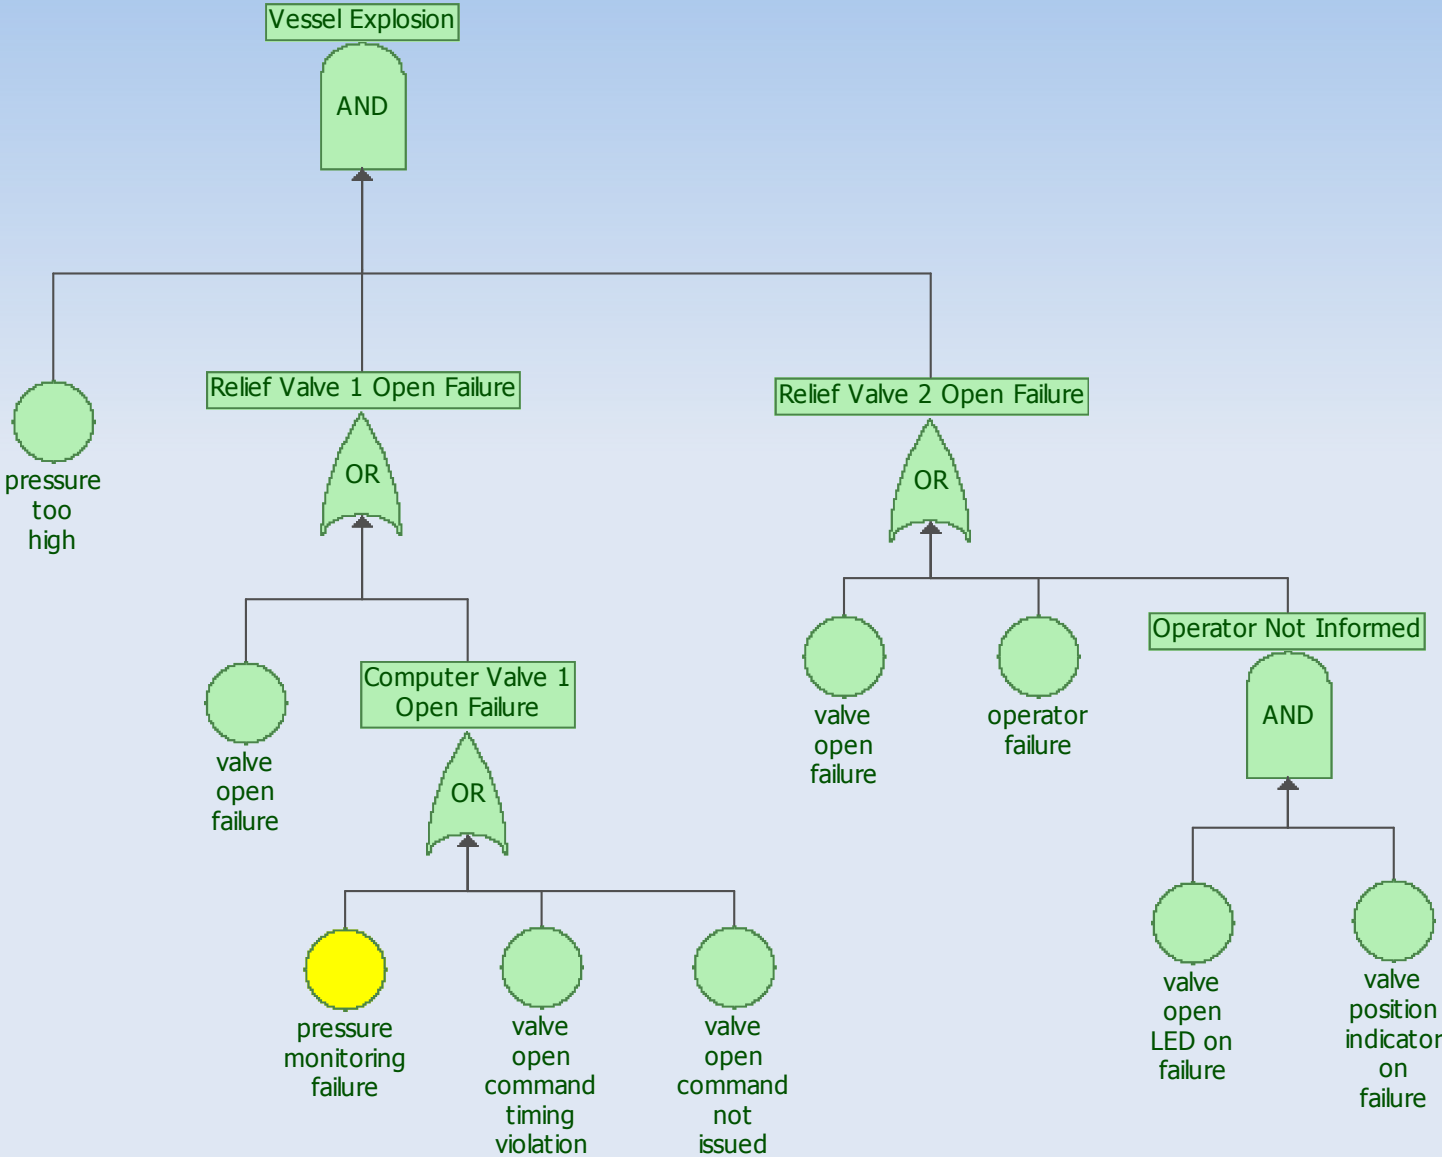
Vessel Explosion

AND

pressure too high

Relief Valve 1 Open Failure

OR

valve open failure

Computer Valve 1 Open Failure

OR

pressure monitoring failure

valve open command timing violation

valve open command not issued

Relief Valve 2 Open Failure

OR

valve open failure

operator failure

Operator Not Informed

AND

valve open LED on failure

valve position indicator on failure